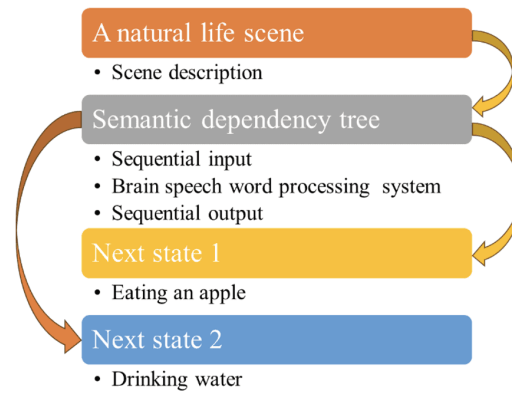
A natural life scene

• Scene description

Semantic dependency tree

• Sequential input
• Brain speech word processing system
• Sequential output

Next state 1

• Eating an apple

Next state 2

• Drinking water